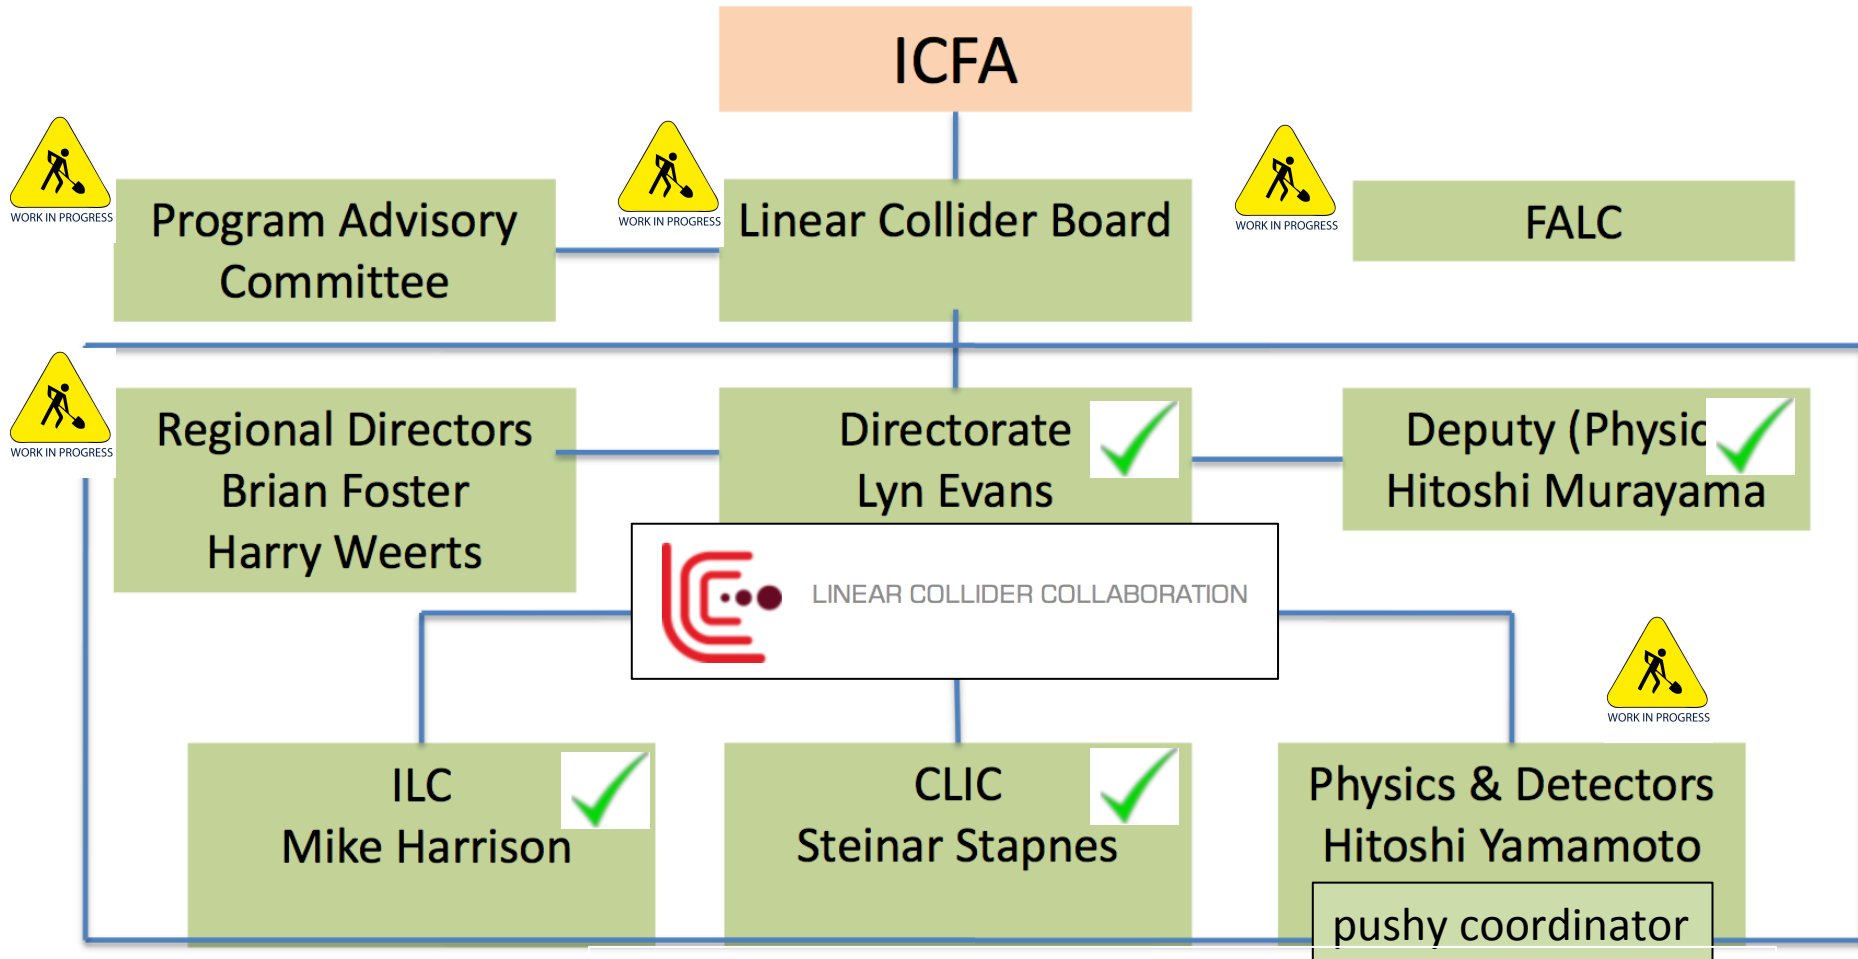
ICFA

WORK IN PROGRESS

Program Advisory Committee

WORK IN PROGRESS

Linear Collider Board

WORK IN PROGRESS

FALC

WORK IN PROGRESS

Regional Directors
Brian Foster
Harry Weerts

Directorate
Lyn Evans

Deputy (Physic
Hitoshi Murayama

LINEAR COLLIDER COLLABORATION

WORK IN PROGRESS

ILC
Mike Harrison

CLIC
Steinar Stapnes

Physics & Detectors
Hitoshi Yamamoto

pushy coordinator